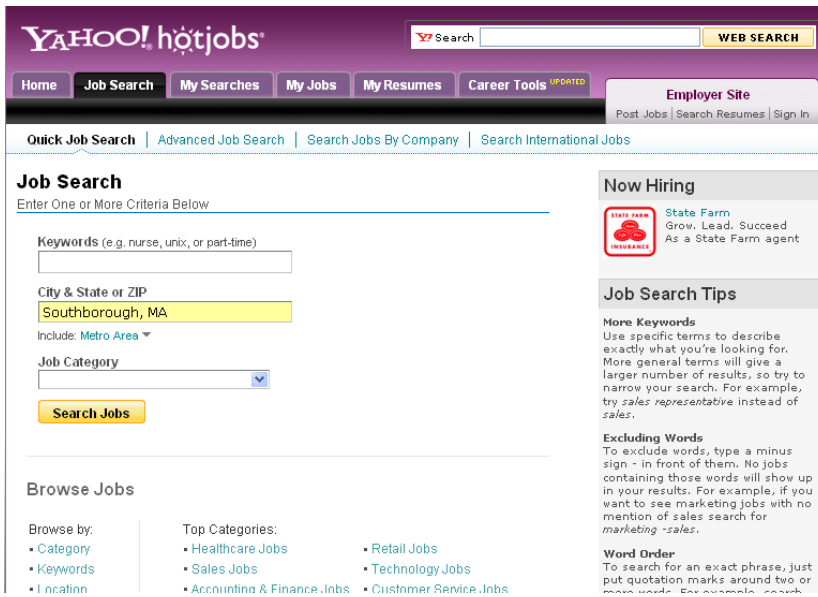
YAHOO! hotjobs

Y! Search

WEB SEARCH

Home | Job Search | My Searches | My Jobs | My Resumes | Career Tools UPDATED

Employer Site
Post Jobs | Search Resumes | Sign In

Quick Job Search | Advanced Job Search | Search Jobs By Company | Search International Jobs

Job Search
Enter One or More Criteria Below

Keywords (e.g. nurse, unix, or part-time)

City & State or ZIP
Southborough, MA

Include: Metro Area

Job Category

Search Jobs

Browse Jobs

Browse by:
• Category
• Keywords
• Location

Top Categories:
• Healthcare Jobs
• Sales Jobs
• Accounting & Finance Jobs
• Retail Jobs
• Technology Jobs
• Customer Service Jobs

Now Hiring

STATE FARM INSURANCE

State Farm
Grow. Lead. Succeed
As a State Farm agent

Job Search Tips

More Keywords
Use specific terms to describe exactly what you're looking for. More general terms will give a larger number of results, so try to narrow your search. For example, try sales representative instead of sales.

Excluding Words
To exclude words, type a minus sign - in front of them. No jobs containing those words will show up in your results. For example, if you want to see marketing jobs with no mention of sales search for marketing -sales.

Word Order
To search for an exact phrase, just put quotation marks around two or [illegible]